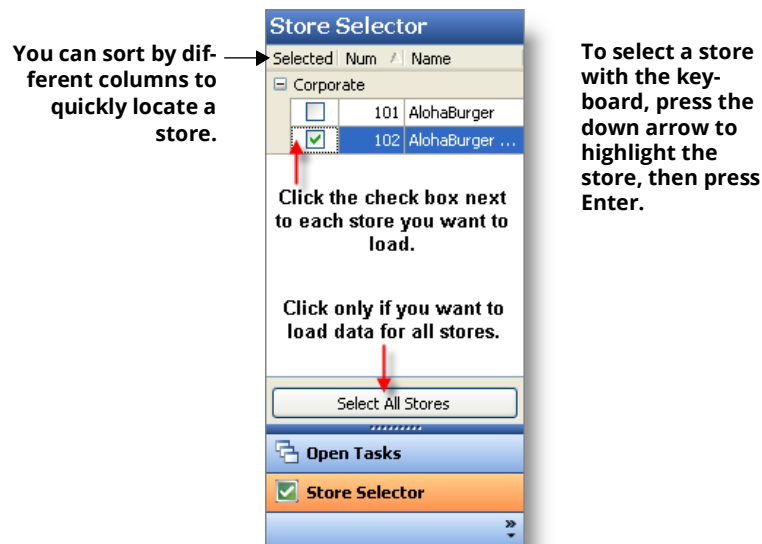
You can sort by different columns to quickly locate a store.

Store Selector

| Selected | Num | Name |
|---|---|---|
| Corporate | | |
| | 101 | AlohaBurger |
| | 102 | AlohaBurger ... |

Click the check box next to each store you want to load.

Click only if you want to load data for all stores.

Select All Stores

Open Tasks

Store Selector

To select a store with the keyboard, press the down arrow to highlight the store, then press Enter.